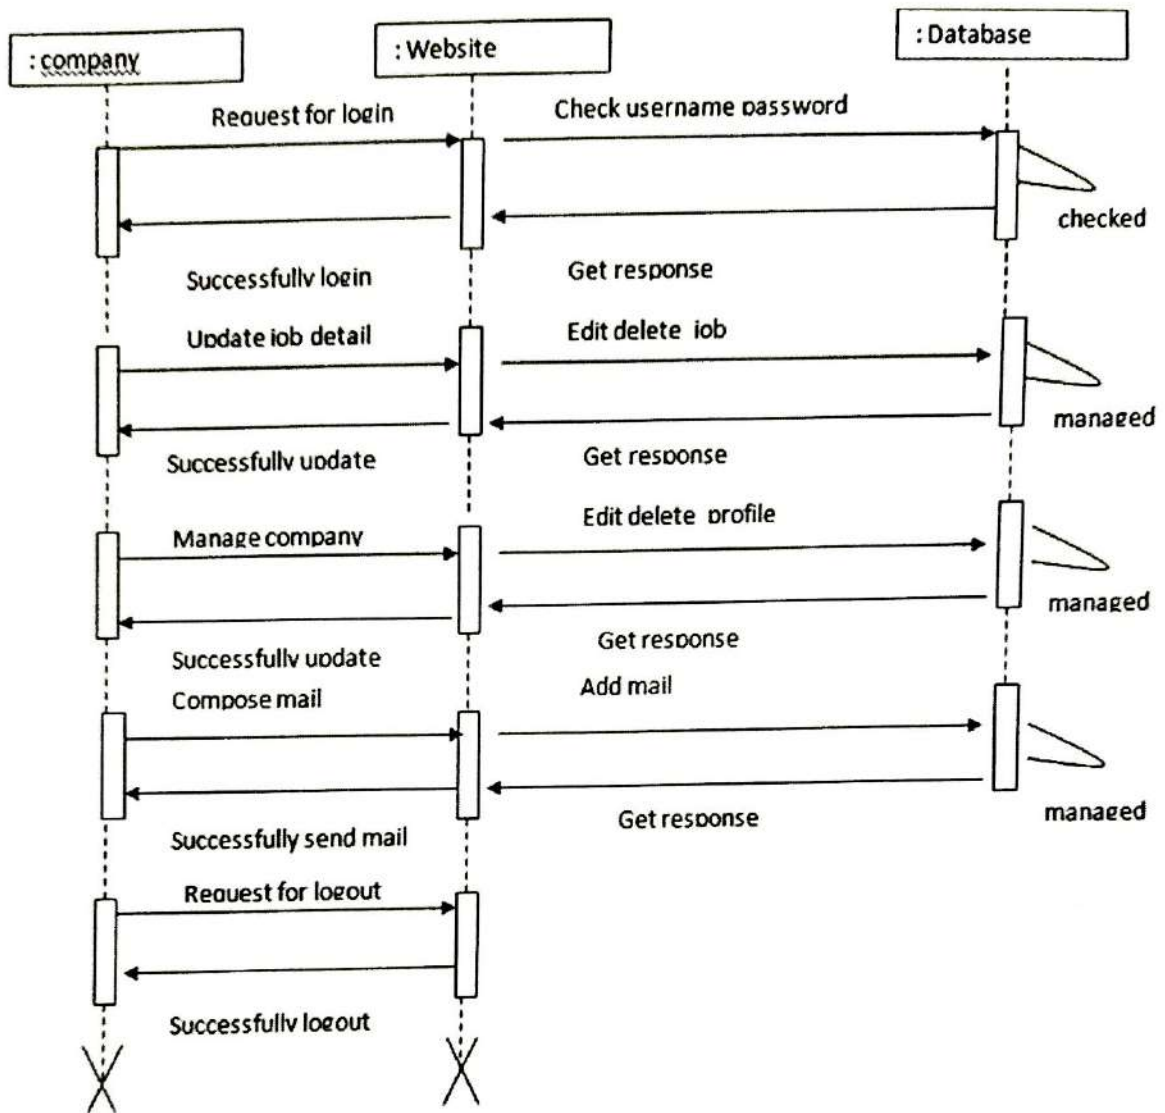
: company

: Website

: Database

Request for login

Check username password

checked

Successfully login

Get response

Update job detail

Edit delete job

managed

Successfully update

Get response

Manage company

Edit delete profile

managed

Get response

Successfully update

Compose mail

Add mail

managed

Get response

Successfully send mail

Request for logout

Successfully logout